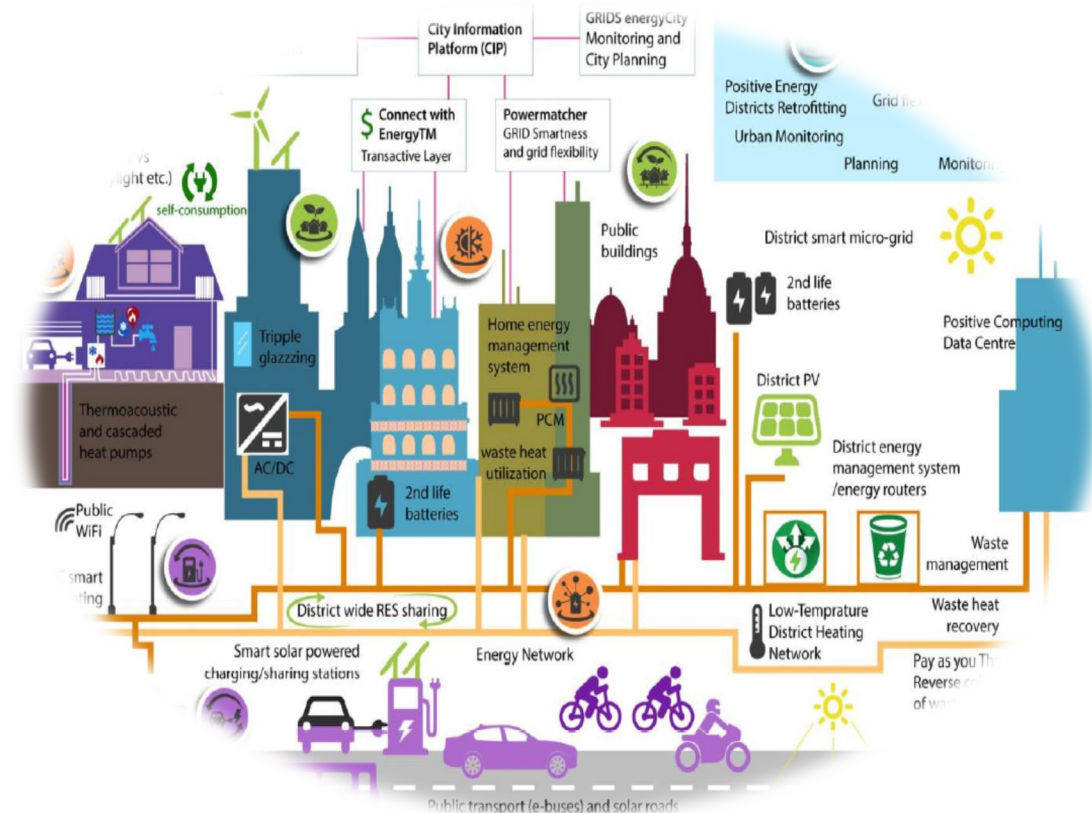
City Information Platform (CIP)

GRIDS energyCity Monitoring and City Planning

Positive Energy Districts Retrofitting

Grid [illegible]

Urban Monitoring

Planning

Monito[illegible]

$ Connect with EnergyTM
Transactive Layer

Powermatcher
GRID Smartness and grid flexibility

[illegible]s
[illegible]ight etc.)

self-consumption

Public buildings

District smart micro-grid

2nd life batteries

Positive Computing Data Centre

Tripple glazzing

Home energy management system

PCM

waste heat utilization

Thermoacoustic and cascaded heat pumps

AC/DC

2nd life batteries

District PV

District energy management system /energy routers

Public WiFi

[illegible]smart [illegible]ting

Waste management

District wide RES sharing

Low-Temprature District Heating Network

Waste heat recovery

Smart solar powered charging/sharing stations

Energy Network

Pay as you Th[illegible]
Reverse c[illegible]
of wa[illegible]

Public transport (e-buses) and solar roads